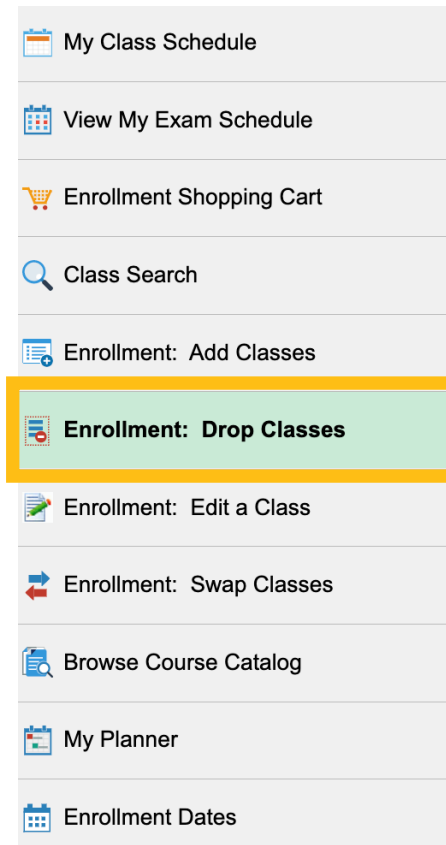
My Class Schedule

View My Exam Schedule

Enrollment Shopping Cart

Class Search

Enrollment: Add Classes

Enrollment: Drop Classes

Enrollment: Edit a Class

Enrollment: Swap Classes

Browse Course Catalog

My Planner

Enrollment Dates